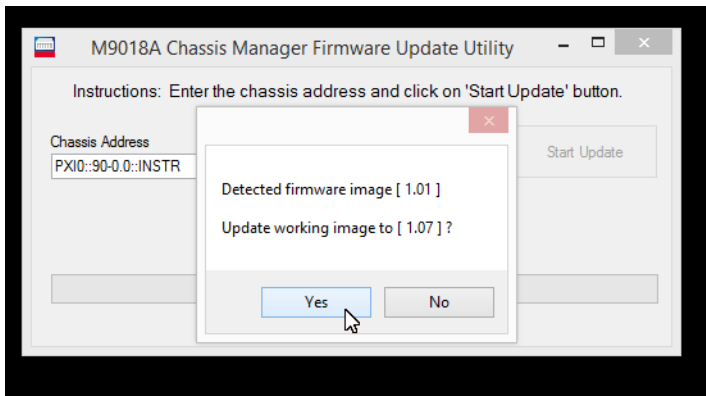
M9018A Chassis Manager Firmware Update Utility

Instructions: Enter the chassis address and click on 'Start Update' button.

Chassis Address

PXI0::90-0.0::INSTR

Start Update

Detected firmware image [ 1.01 ]

Update working image to [ 1.07 ] ?

Yes

No